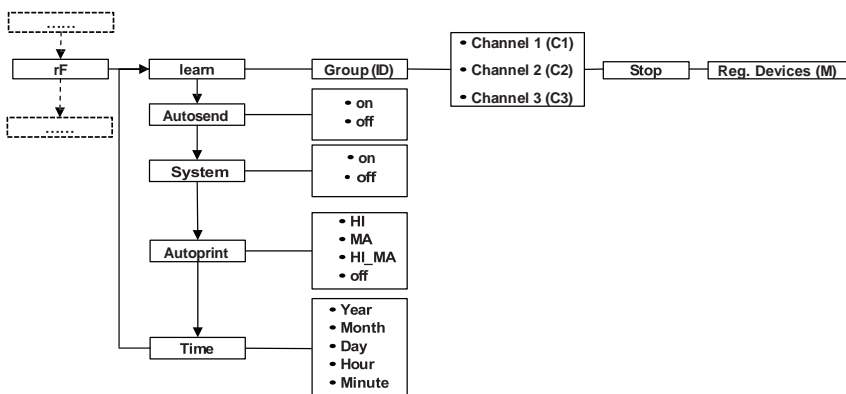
......

rF

......

learn

Group (ID)

• Channel 1 (C1)
• Channel 2 (C2)
• Channel 3 (C3)

Stop

Reg. Devices (M)

Autosend

• on
• off

System

• on
• off

Autoprint

• HI
• MA
• HI_MA
• off

Time

• Year
• Month
• Day
• Hour
• Minute